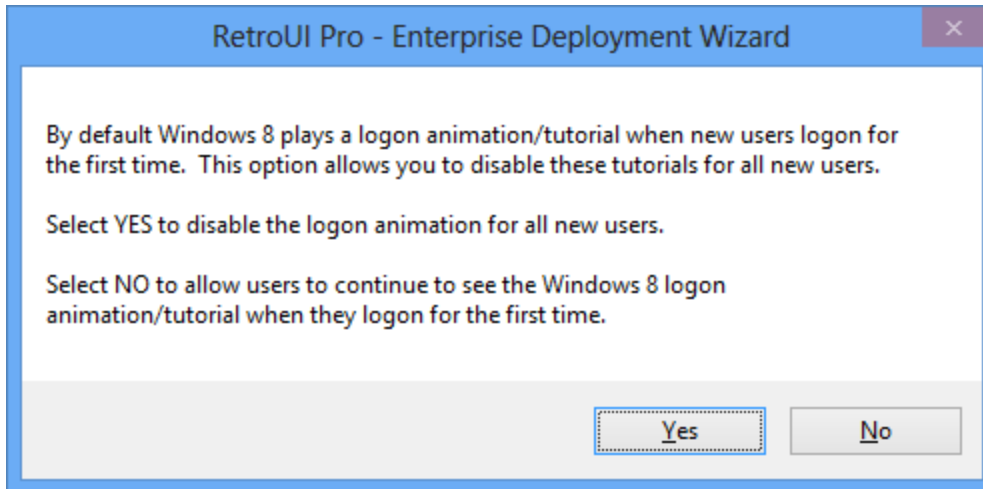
RetroUI Pro - Enterprise Deployment Wizard

×

By default Windows 8 plays a logon animation/tutorial when new users logon for the first time.  This option allows you to disable these tutorials for all new users.

Select YES to disable the logon animation for all new users.

Select NO to allow users to continue to see the Windows 8 logon animation/tutorial when they logon for the first time.

Yes

No